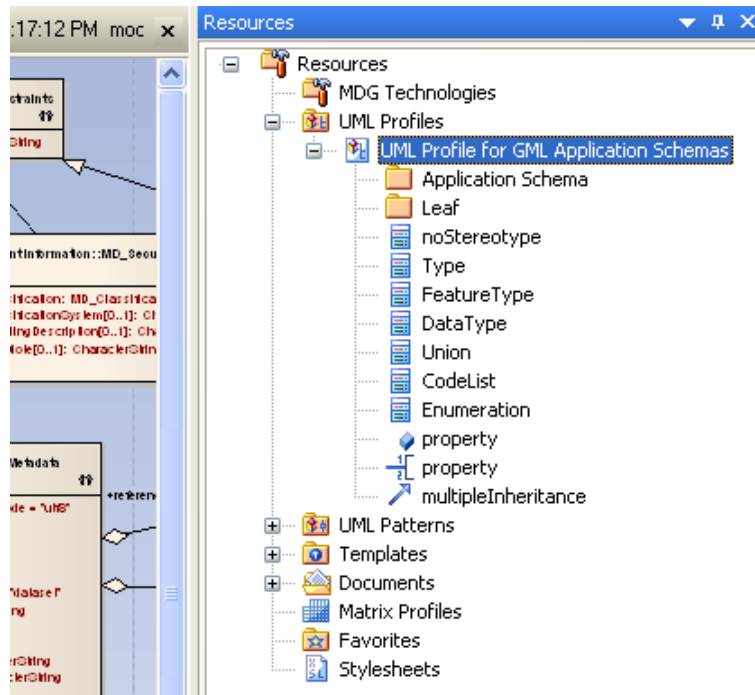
:17:12 PM moc ×

straints
String

ntInformation::MD_Secu
sification: MD_Classifica
sificationSystem[0..1]: Ch
lingDescription[0..1]: Ch
Note[0..1]: CharacterString

Metadata
+referen
de = "utf8"
"dataset"
ng
erString
cterString

Resources

Resources
MDG Technologies
UML Profiles
UML Profile for GML Application Schemas
Application Schema
Leaf
noStereotype
Type
FeatureType
DataType
Union
CodeList
Enumeration
property
property
multipleInheritance
UML Patterns
Templates
Documents
Matrix Profiles
Favorites
Stylesheets